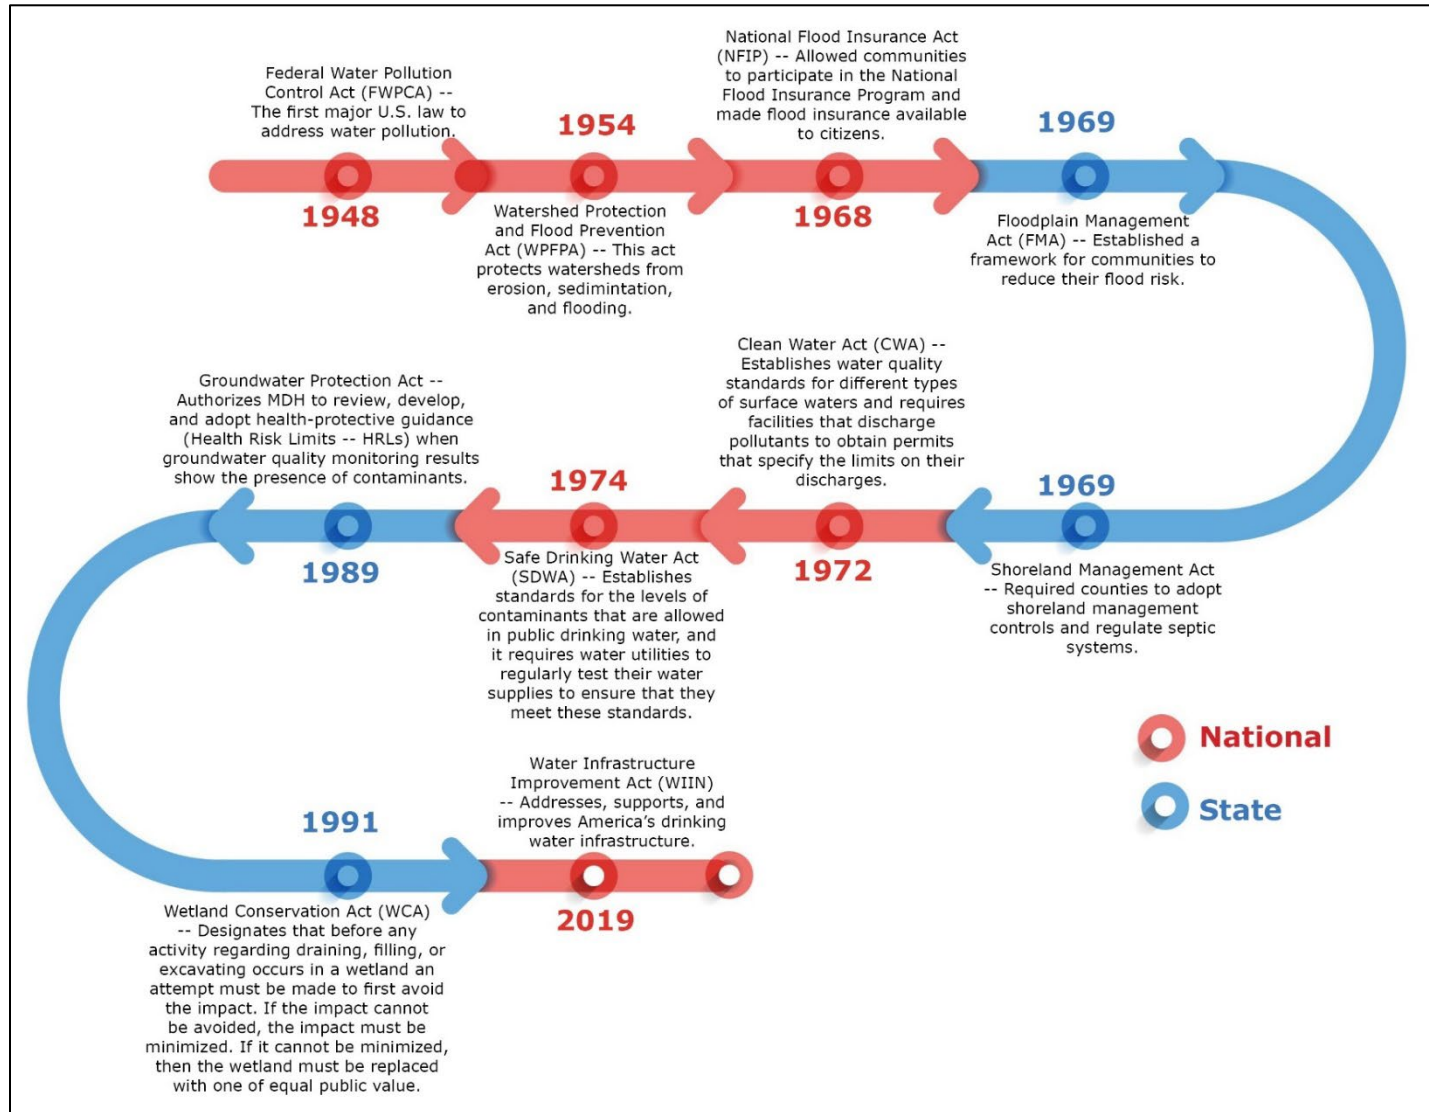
Federal Water Pollution Control Act (FWPCA) -- The first major U.S. law to address water pollution.

1948

1954

Watershed Protection and Flood Prevention Act (WPFPA) -- This act protects watersheds from erosion, sedimintation, and flooding.

National Flood Insurance Act (NFIP) -- Allowed communities to participate in the National Flood Insurance Program and made flood insurance available to citizens.

1968

1969

Floodplain Management Act (FMA) -- Established a framework for communities to reduce their flood risk.

Clean Water Act (CWA) -- Establishes water quality standards for different types of surface waters and requires facilities that discharge pollutants to obtain permits that specify the limits on their discharges.

1969

Shoreland Management Act -- Required counties to adopt shoreland management controls and regulate septic systems.

1972

1974

Safe Drinking Water Act (SDWA) -- Establishes standards for the levels of contaminants that are allowed in public drinking water, and it requires water utilities to regularly test their water supplies to ensure that they meet these standards.

Groundwater Protection Act -- Authorizes MDH to review, develop, and adopt health-protective guidance (Health Risk Limits -- HRLs) when groundwater quality monitoring results show the presence of contaminants.

1989

1991

Wetland Conservation Act (WCA) -- Designates that before any activity regarding draining, filling, or excavating occurs in a wetland an attempt must be made to first avoid the impact. If the impact cannot be avoided, the impact must be minimized. If it cannot be minimized, then the wetland must be replaced with one of equal public value.

Water Infrastructure Improvement Act (WIIN) -- Addresses, supports, and improves America's drinking water infrastructure.

2019

National

State